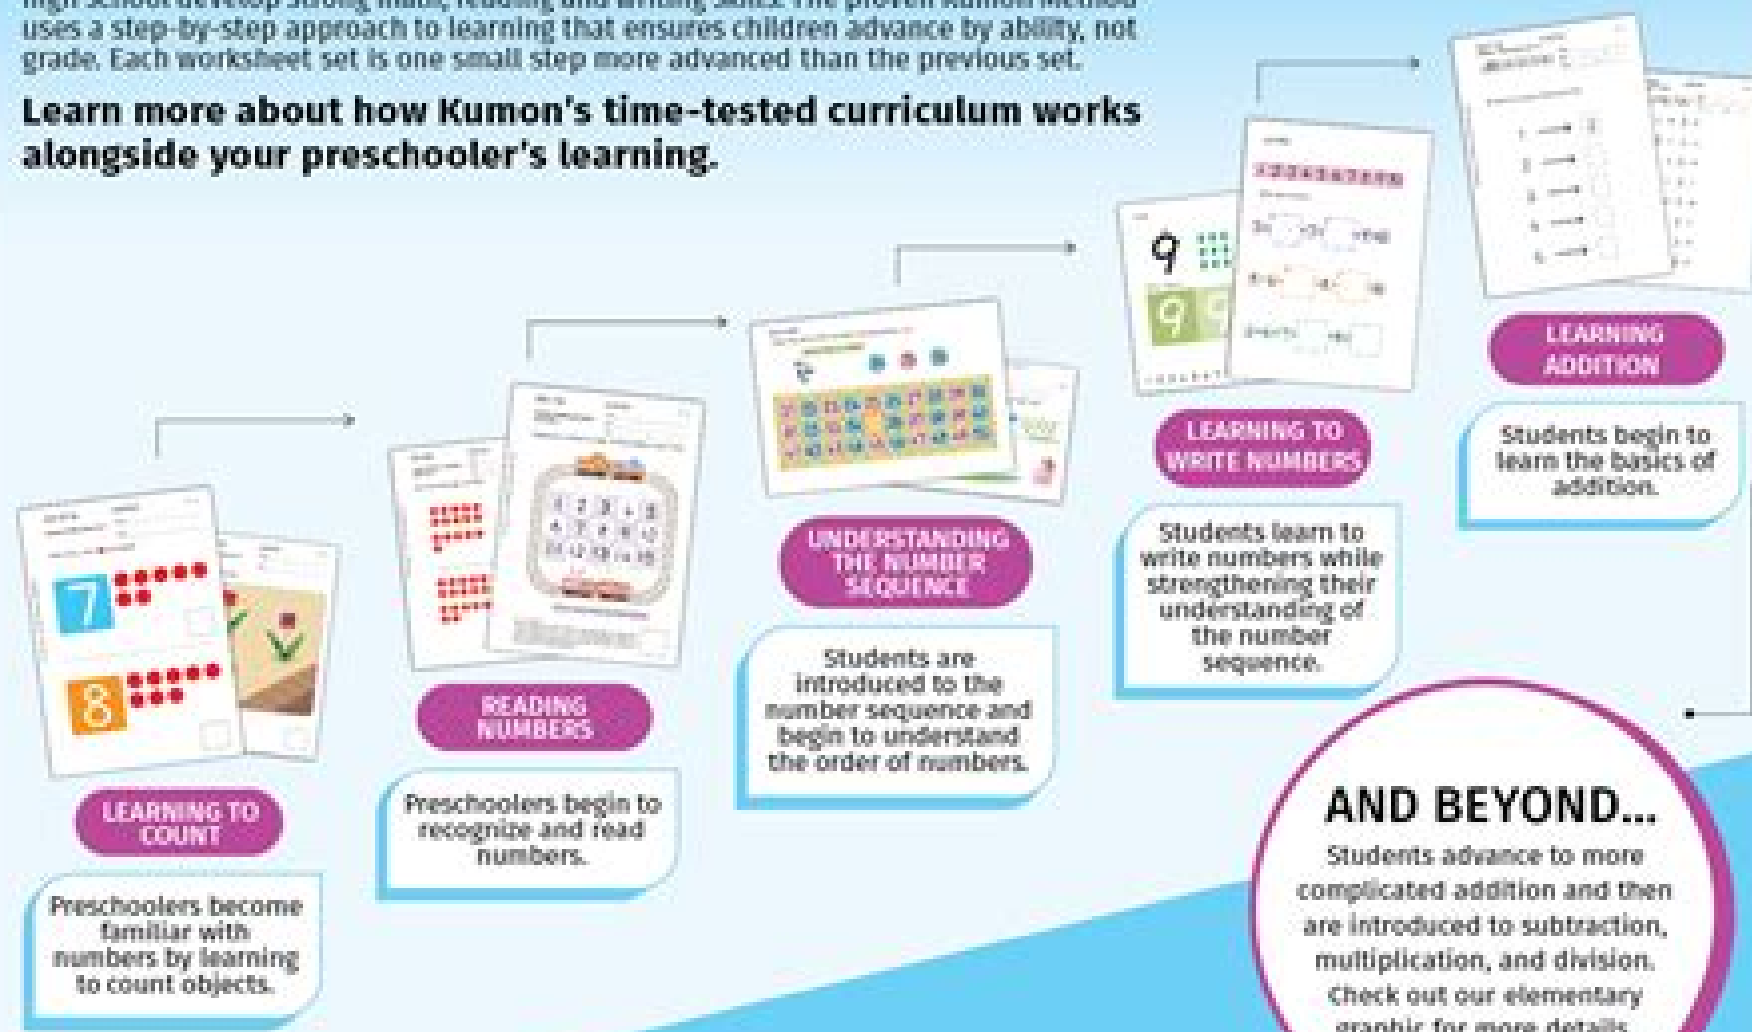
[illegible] high school develop strong math, reading and writing skills. The proven Kumon Method uses a step-by-step approach to learning that ensures children advance by ability, not grade. Each worksheet set is one small step more advanced than the previous set.

Learn more about how Kumon's time-tested curriculum works alongside your preschooler's learning.

LEARNING TO COUNT

Preschoolers become familiar with numbers by learning to count objects.

READING NUMBERS

Preschoolers begin to recognize and read numbers.

UNDERSTANDING THE NUMBER SEQUENCE

Students are introduced to the number sequence and begin to understand the order of numbers.

LEARNING TO WRITE NUMBERS

Students learn to write numbers while strengthening their understanding of the number sequence.

LEARNING ADDITION

Students begin to learn the basics of addition.

AND BEYOND...

Students advance to more complicated addition and then are introduced to subtraction, multiplication, and division. Check out our elementary graphic for more details.